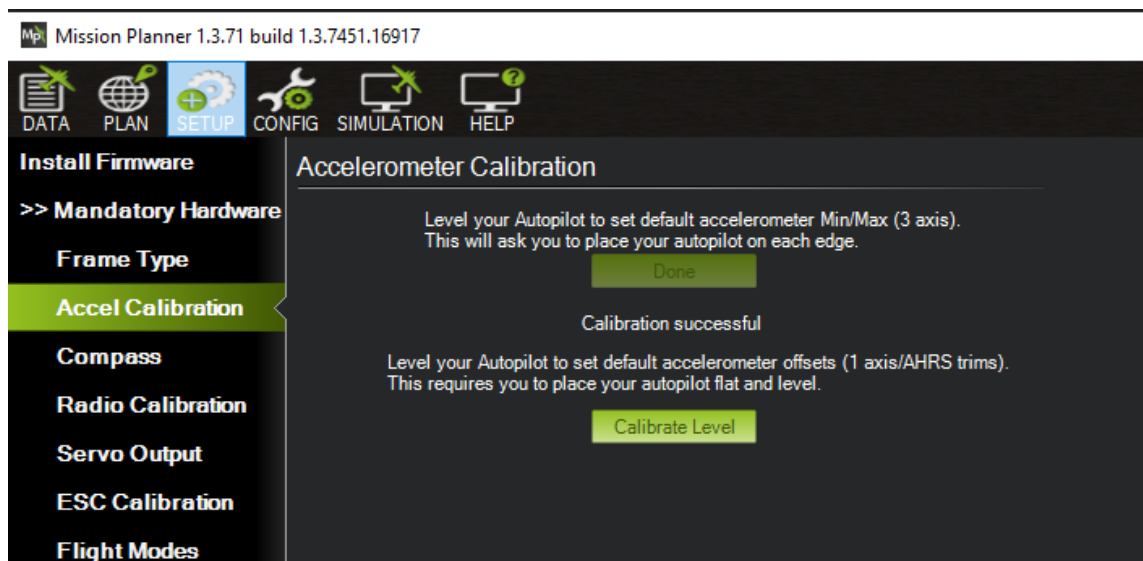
MP Mission Planner 1.3.71 build 1.3.7451.16917

DATA PLAN SETUP CONFIG SIMULATION HELP

Install Firmware
>> Mandatory Hardware
Frame Type
Accel Calibration
Compass
Radio Calibration
Servo Output
ESC Calibration
Flight Modes

Accelerometer Calibration

Level your Autopilot to set default accelerometer Min/Max (3 axis).
This will ask you to place your autopilot on each edge.

Done

Calibration successful

Level your Autopilot to set default accelerometer offsets (1 axis/AHRS trims).
This requires you to place your autopilot flat and level.

Calibrate Level